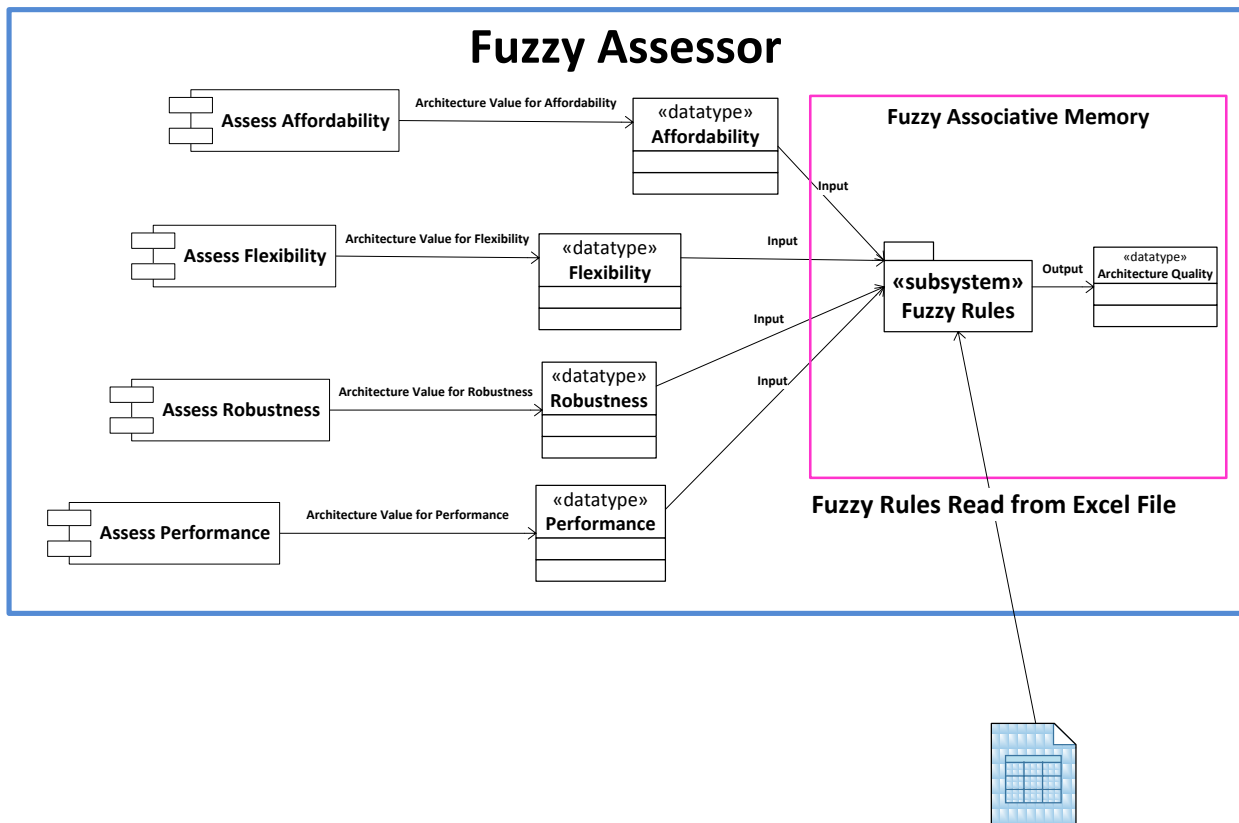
Fuzzy Assessor

Assess Affordability

Architecture Value for Affordability

«datatype»
Affordability

Fuzzy Associative Memory

Input

Assess Flexibility

Architecture Value for Flexibility

«datatype»
Flexibility

Input

«subsystem»
Fuzzy Rules

Output

«datatype»
Architecture Quality

Input

Assess Robustness

Architecture Value for Robustness

«datatype»
Robustness

Input

Assess Performance

Architecture Value for Performance

«datatype»
Performance

Fuzzy Rules Read from Excel File